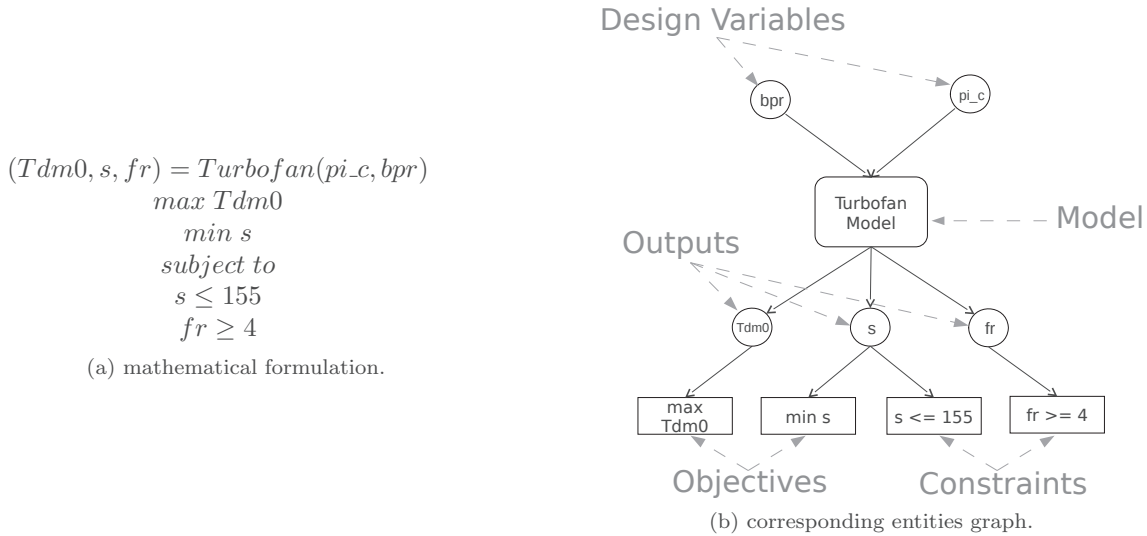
$(Tdm0, s, fr) = Turbofan(pi\_c, bpr)$
$max\ Tdm0$
$min\ s$
$subject\ to$
$s \leq 155$
$fr \geq 4$

(a) mathematical formulation.

Design Variables

bpr

pi_c

Turbofan Model

Model

Outputs

Tdm0

s

fr

max Tdm0

min s

s <= 155

fr >= 4

Objectives

Constraints

(b) corresponding entities graph.